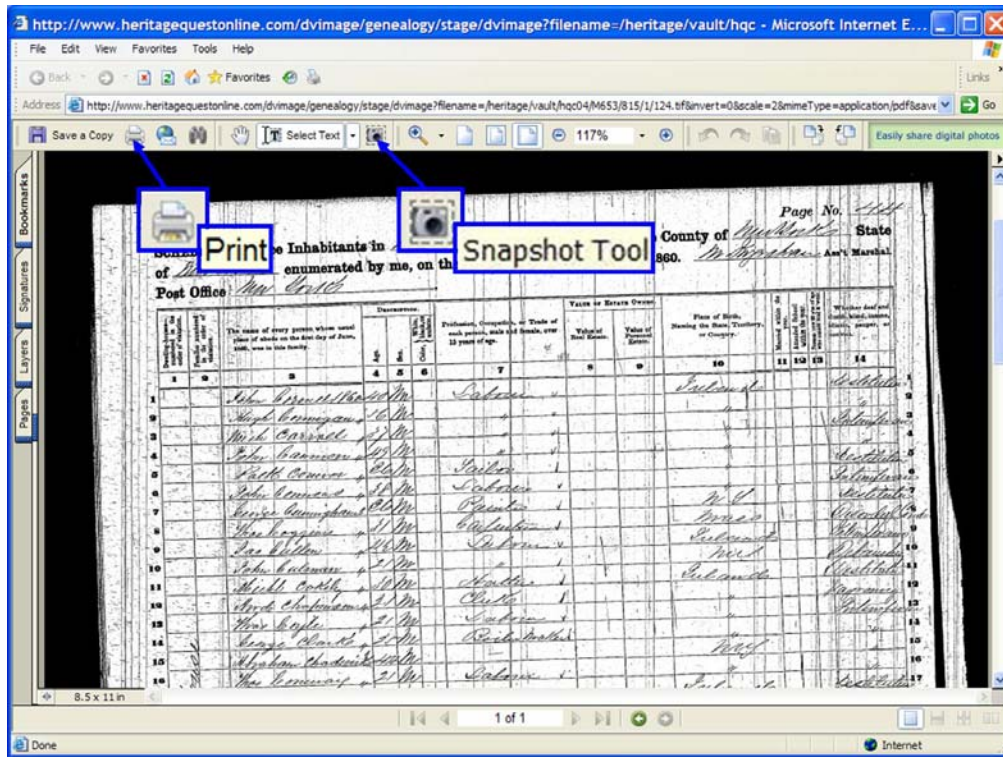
http://www.heritagequestonline.com/dvimage/genealogy/stage/dvimage?filename=/heritage/vault/hqc - Microsoft Internet E...

File Edit View Favorites Tools Help

Back Favorites

Links

Address http://www.heritagequestonline.com/dvimage/genealogy/stage/dvimage?filename=/heritage/vault/hqc04/M653/815/1/124.tif&invert=0&scale=2&mimeType=application/pdf&save Go

Save a Copy Select Text 117% Easily share digital photos

Bookmarks Signatures Layers Pages

Print

Snapshot Tool

Page No. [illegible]

Sche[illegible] e Inhabitants in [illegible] County of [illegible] State of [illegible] enumerated by me, on th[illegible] 860. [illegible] Ass't Marshal.

Post Office New York

| | | | Description. | | | | Value of Estate Owned. | | | | | | |
|---|---|---|---|---|---|---|---|---|---|---|---|---|---|
| Dwelling-houses numbered in the order of visitation. | Families numbered in the order of visitation. | The name of every person whose usual place of abode on the first day of June, 1860, was in this family. | Age. | Sex. | Color. | Profession, Occupation, or Trade of each person, male and female, over 15 years of age. | Value of Real Estate. | Value of Personal Estate. | Place of Birth, Naming the State, Territory, or Country. | Married within the year. | Attended School within the year. | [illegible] | Whether deaf and dumb, blind, insane, idiotic, pauper, or convict. |
| 1 | 2 | 3 | 4 | 5 | 6 | 7 | 8 | 9 | 10 | 11 | 12 | 13 | 14 |
| | | John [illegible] | 40 | M | | Labor | | | Ireland | | | | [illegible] |
| | | Hugh Conner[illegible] | 16 | M | | | | | | | | | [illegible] |
| | | Mich Carroll | 37 | M | | | | | | | | | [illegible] |
| | | John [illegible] | 24 | M | | | | | | | | | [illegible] |
| | | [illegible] Conner | 24 | M | | Sailor | | | | | | | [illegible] |
| | | John Conners | 38 | M | | Labor | | | | | | | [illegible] |
| | | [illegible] Cunningham | 21 | M | | Painter | | | N.Y. | | | | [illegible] |
| | | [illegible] | 31 | M | | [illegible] | | | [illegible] | | | | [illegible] |
| | | Jas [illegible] | 26 | M | | Labor | | | Ireland | | | | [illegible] |
| | | John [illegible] | 21 | M | | | | | N.Y. | | | | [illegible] |
| | | Mich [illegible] | 30 | M | | Hostler | | | Ireland | | | | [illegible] |
| | | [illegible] Chapman | 33 | M | | Clerk | | | | | | | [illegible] |
| | | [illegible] | 21 | M | | Labor | | | | | | | |
| | | George Clarke | 20 | M | | Boilermaker | | | | | | | |
| | | Abraham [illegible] | 40 | M | | | | | N.Y. | | | | |
| | | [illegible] | 21 | M | | Labor | | | Ireland | | | | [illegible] |

8.5 x 11 in

1 of 1

Done

Internet